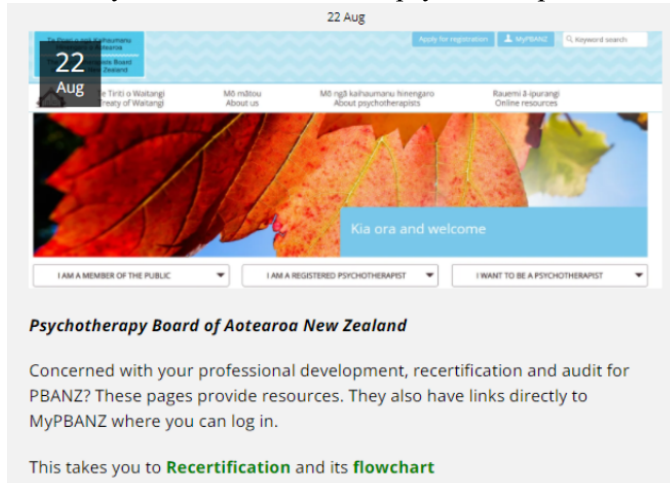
22 Aug

22
Aug

Te Poari o ngā Kaihaumanu Hinengaro o Aotearoa
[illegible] Board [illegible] Zealand

Apply for registration

MyPBANZ

Keyword search

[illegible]e Tiriti o Waitangi
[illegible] Treaty of Waitangi

Mō mātou
About us

Mō ngā kaihaumanu hinengaro
About psychotherapists

Rauemi ā-ipurangi
Online resources

Kia ora and welcome

I AM A MEMBER OF THE PUBLIC

I AM A REGISTERED PSYCHOTHERAPIST

I WANT TO BE A PSYCHOTHERAPIST

Psychotherapy Board of Aotearoa New Zealand

Concerned with your professional development, recertification and audit for PBANZ? These pages provide resources. They also have links directly to MyPBANZ where you can log in.

This takes you to Recertification and its flowchart